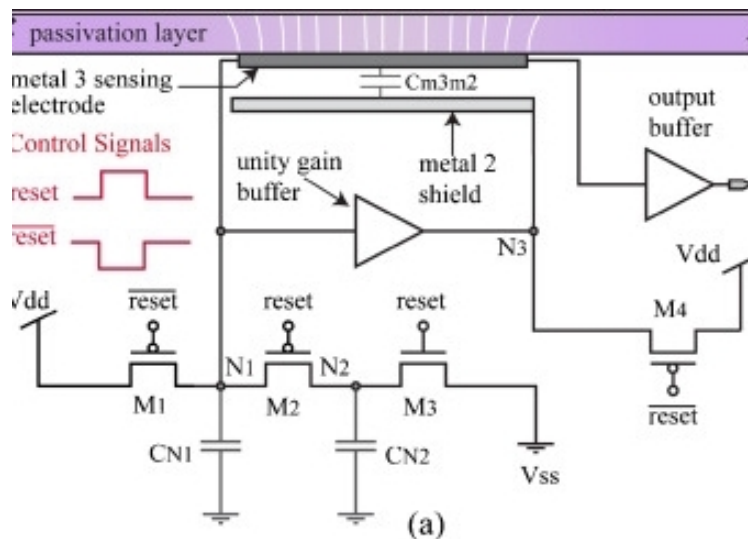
passivation layer

metal 3 sensing electrode

Cm3m2

output buffer

Control Signals

unity gain buffer

metal 2 shield

reset

$\overline{\text{reset}}$

N3

Vdd

Vdd

$\overline{\text{reset}}$

reset

reset

M4

N1

N2

M1

M2

M3

$\overline{\text{reset}}$

CN1

CN2

Vss

(a)